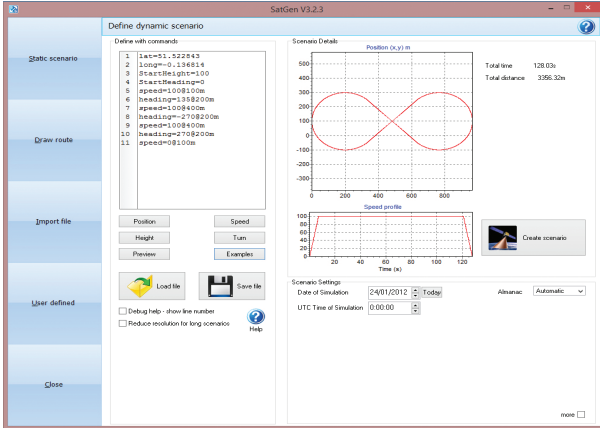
SatGen V3.2.3

Static scenario

Draw route

Import file

User defined

Close

Define dynamic scenario

Define with commands

1 lat=51.522843
2 long=-0.136814
3 StartHeight=100
4 StartHeading=0
5 speed=100@100m
6 heading=135@200m
7 speed=100@400m
8 heading=-270@200m
9 speed=100@400m
10 heading=270@200m
11 speed=0@100m

Position
Speed
Height
Turn
Preview
Examples

Load file
Save file

Debug help - show line number
Reduce resolution for long scenarios
Help

Scenario Details

Position (x,y) m

| 500 | 400 | 300 | 200 | 100 | 0 | -100 | -200 | -300 |
|---|---|---|---|---|---|---|---|---|

0 200 400 600 800

Total time 128.03s
Total distance 3356.32m

Speed profile

100 80 60 40 20 0

0 20 40 60 80 100 120
Time (s)

Create scenario

Scenario Settings

Date of Simulation 24/01/2012 Today
Almanac Automatic
UTC Time of Simulation 0:00:00

more